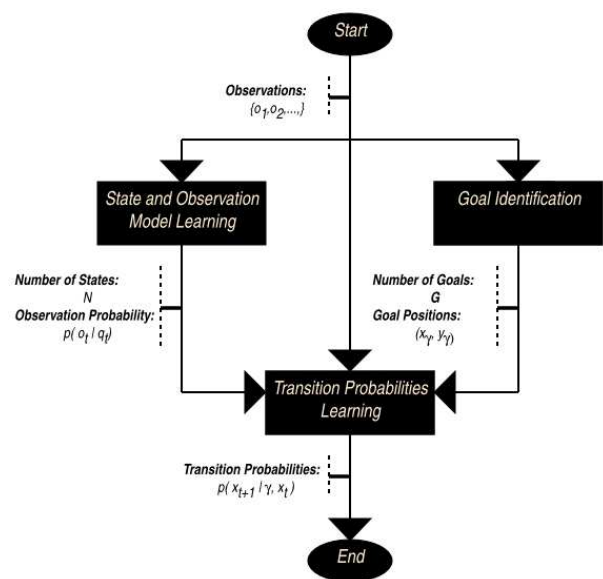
Start

Observations:
$\{o_1, o_2, \ldots,\}$

State and Observation Model Learning

Goal Identification

Number of States:
N
Observation Probability:
$p(o_t \mid q_t)$

Number of Goals:
G
Goal Positions:
$(x_\gamma, y_\gamma)$

Transition Probabilities Learning

Transition Probabilities:
$p(x_{t+1} \mid \gamma, x_t)$

End